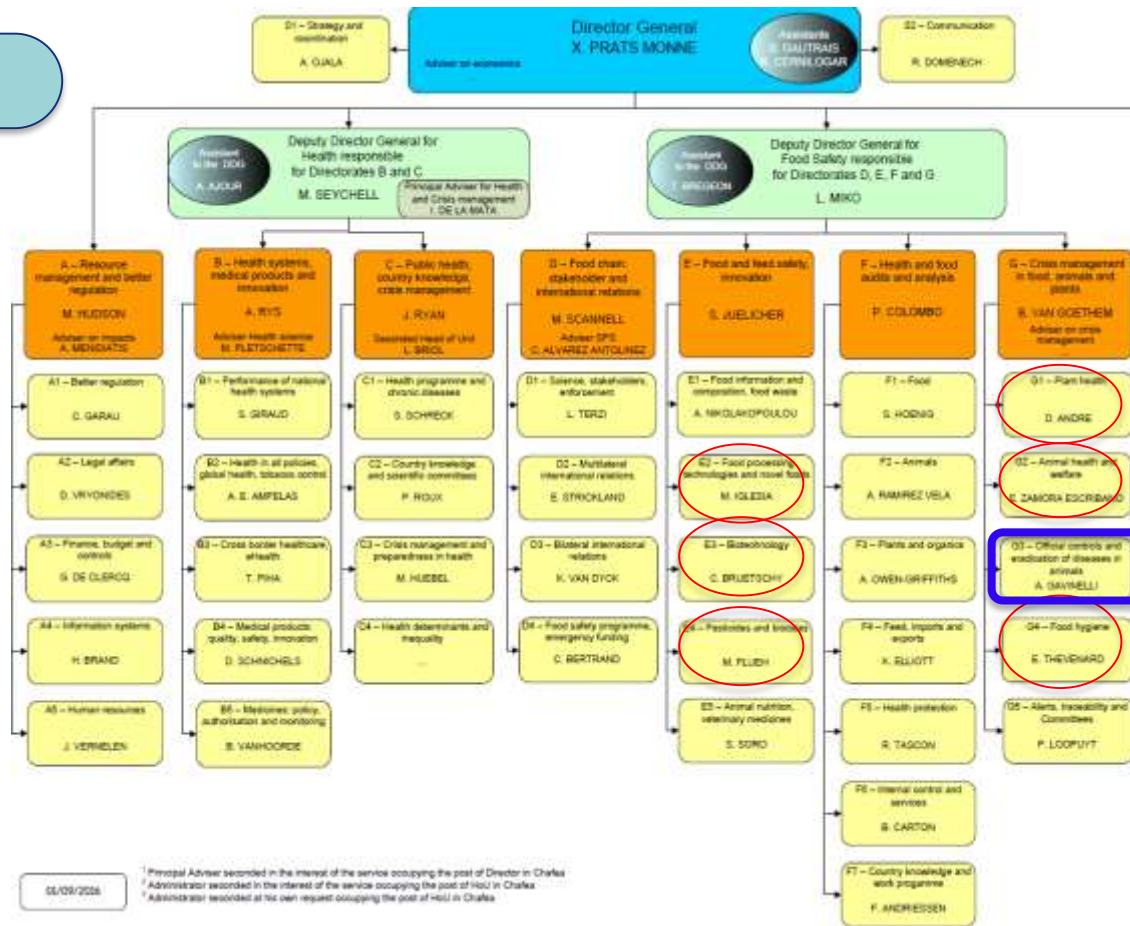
D1 – Strategy and coordination
A. GIALA

Director General
X. PRATS MONNE
Adviser on economics

Assistants
S. GAUTRAIS
M. CERNILOGAR

02 – Communication
R. DOMENECH

Assistant to the DDG
A. AJOUR

Deputy Director General for Health responsible for Directorates B and C
M. SEYCHELL

Principal Adviser for Health and Crisis management
I. DE LA MATA

Assistant to the DDG
T. BREGEON

Deputy Director General for Food Safety responsible for Directorates D, E, F and G
L. MIKO

A – Resource management and better regulation
M. HUDSON
Adviser on impacts
A. MENGIATIS

B – Health systems, medical products and innovation
A. RYS
Adviser Health science
M. FLETSCHETTE

C – Public health, country knowledge, crisis management
J. RYAN
Seconded Head of Unit
L. BRIOL

D – Food chain: stakeholder and international relations
M. SCANNELL
Adviser SPS
C. ALVAREZ ANTOLINEZ

E – Food and feed safety, innovation
S. JUELICHER

F – Health and food audits and analysis
P. COLOMBO

G – Crisis management in food, animals and plants
B. VAN GOETHEM
Adviser on crisis management

A1 – Better regulation
C. GARAU

A2 – Legal affairs
D. VRYONIDES

A3 – Finance, budget and controls
G. DE CLERCQ

A4 – Information systems
H. BRAND

A5 – Human resources
J. VERMELEN

B1 – Performance of national health systems
S. GIRAUD

B2 – Health in all policies, global health, tobacco control
A. E. AMPELAS

B3 – Cross border healthcare, eHealth
T. PIHA

B4 – Medical products: quality, safety, innovation
D. SCHNICHELS

B5 – Medicines: policy, authorisation and monitoring
B. VANHOORDE

C1 – Health programme and chronic diseases
S. SCHRECK

C2 – Country knowledge and scientific committees
P. ROUX

C3 – Crisis management and preparedness in health
M. HUEBEL

C4 – Health determinants and inequality
...

D1 – Science, stakeholders, enforcement
L. TERZI

D2 – Multilateral international relations
E. STRICKLAND

D3 – Bilateral international relations
K. VAN DYCK

D4 – Food safety programme, emergency funding
C. BERTRAND

E1 – Food information and composition, food waste
A. NIKOLAKOPOULOU

E2 – Food processing technologies and novel foods
M. IGLESIA

E3 – Biotechnology
C. BRUETSCHY

E4 – Pesticides and biocides
M. FLUEH

E5 – Animal nutrition, veterinary medicines
S. SORO

F1 – Food
S. HOENIG

F2 – Animals
A. RAMIREZ VELA

F3 – Plants and organics
A. OWEN-GRIFFITHS

F4 – Feed, imports and exports
K. ELLIOTT

F5 – Health protection
R. TASCON

F6 – Internal control and services
B. CARTON

F7 – Country knowledge and work programme
F. ANDRIESSEN

G1 – Plant health
D. ANDRE

G2 – Animal health and welfare
E. ZAMORA ESCRIBANO

G3 – Official controls and eradication of diseases in animals
A. GAVINELLI

G4 – Food hygiene
E. THEVENARD

G5 – Alerts, traceability and Committees
P. LOOPUYT

01/09/2016

¹ Principal Adviser seconded in the interest of the service occupying the post of Director in Chafea
² Administrator seconded in the interest of the service occupying the post of HoU in Chafea
³ Administrator seconded at his own request occupying the post of HoU in Chafea